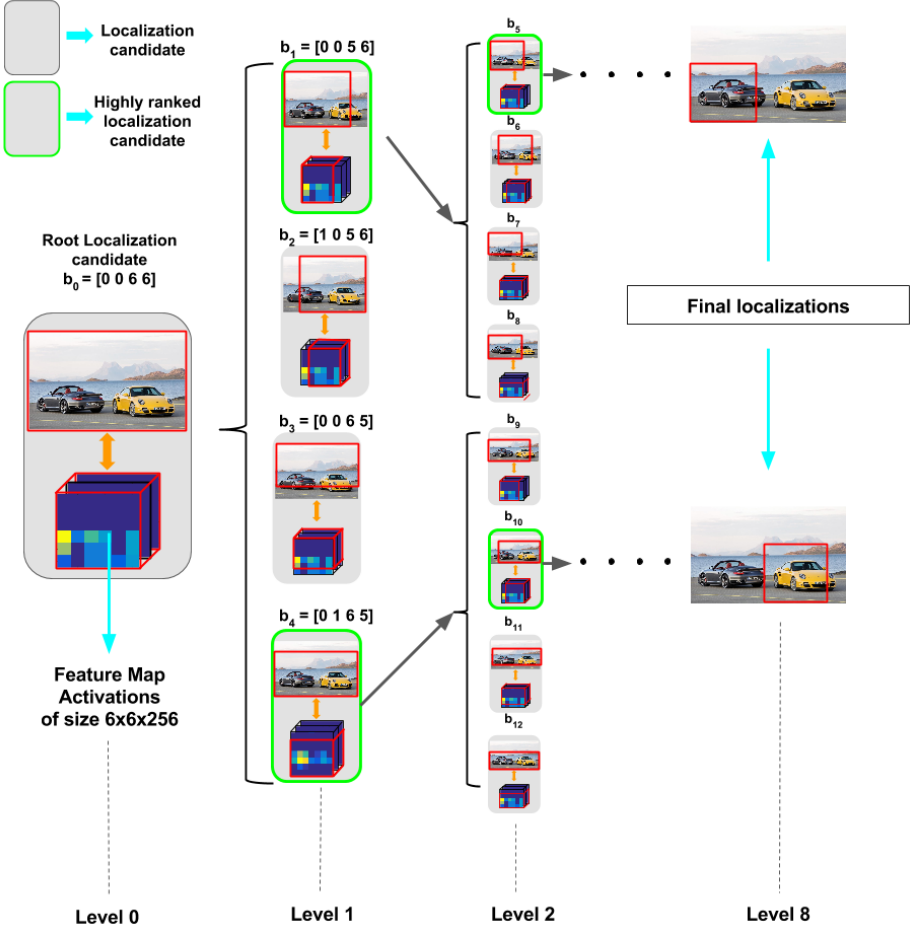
Localization candidate

Highly ranked localization candidate

Root Localization candidate
$b_0$ = [0 0 6 6]

Feature Map Activations of size 6x6x256

$b_1$ = [0 0 5 6]

$b_2$ = [1 0 5 6]

$b_3$ = [0 0 6 5]

$b_4$ = [0 1 6 5]

$b_5$

$b_6$

$b_7$

$b_8$

$b_9$

$b_{10}$

$b_{11}$

$b_{12}$

Final localizations

Level 0

Level 1

Level 2

Level 8